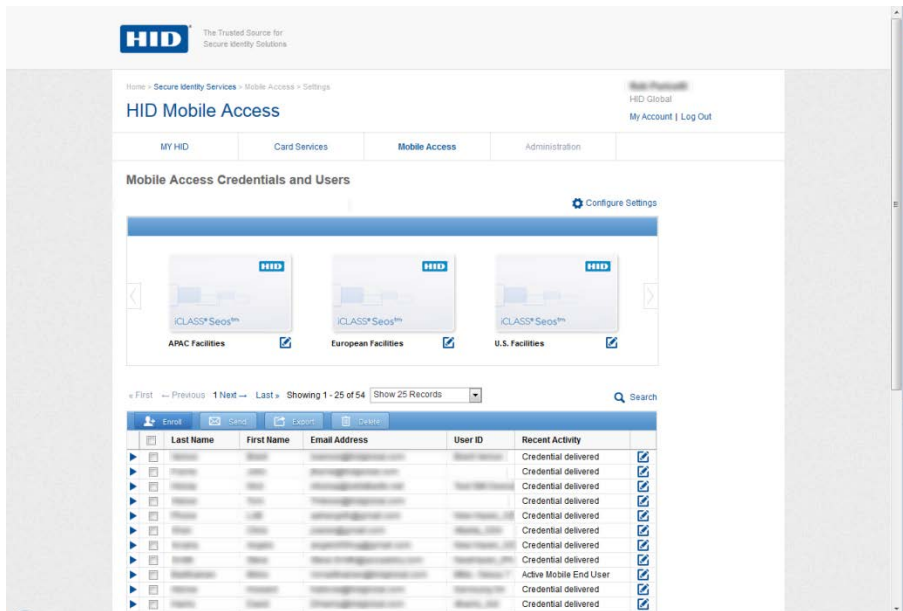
HID

The Trusted Source for Secure Identity Solutions

Home > Secure Identity Services > Mobile Access > Settings

HID Mobile Access

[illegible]
HID Global
My Account | Log Out

MY HID | Card Services | Mobile Access | Administration

Mobile Access Credentials and Users

Configure Settings

HID
iCLASS® Seos™
APAC Facilities

HID
iCLASS® Seos™
European Facilities

HID
iCLASS® Seos™
U.S. Facilities

« First ← Previous 1 Next → Last » Showing 1 - 25 of 54 Show 25 Records

Search

Enroll Send Export Delete

| | Last Name | First Name | Email Address | User ID | Recent Activity | |
|---|---|---|---|---|---|---|
| | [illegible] | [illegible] | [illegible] | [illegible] | Credential delivered | |
| | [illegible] | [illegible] | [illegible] | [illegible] | Credential delivered | |
| | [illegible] | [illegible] | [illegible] | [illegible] | Credential delivered | |
| | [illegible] | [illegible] | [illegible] | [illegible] | Credential delivered | |
| | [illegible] | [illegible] | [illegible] | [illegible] | Credential delivered | |
| | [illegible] | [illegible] | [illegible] | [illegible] | Credential delivered | |
| | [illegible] | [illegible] | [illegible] | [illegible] | Credential delivered | |
| | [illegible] | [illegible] | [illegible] | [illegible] | Credential delivered | |
| | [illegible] | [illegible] | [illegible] | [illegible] | Active Mobile End User | |
| | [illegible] | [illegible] | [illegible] | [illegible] | Credential delivered | |
| | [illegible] | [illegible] | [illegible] | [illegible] | Credential delivered | |